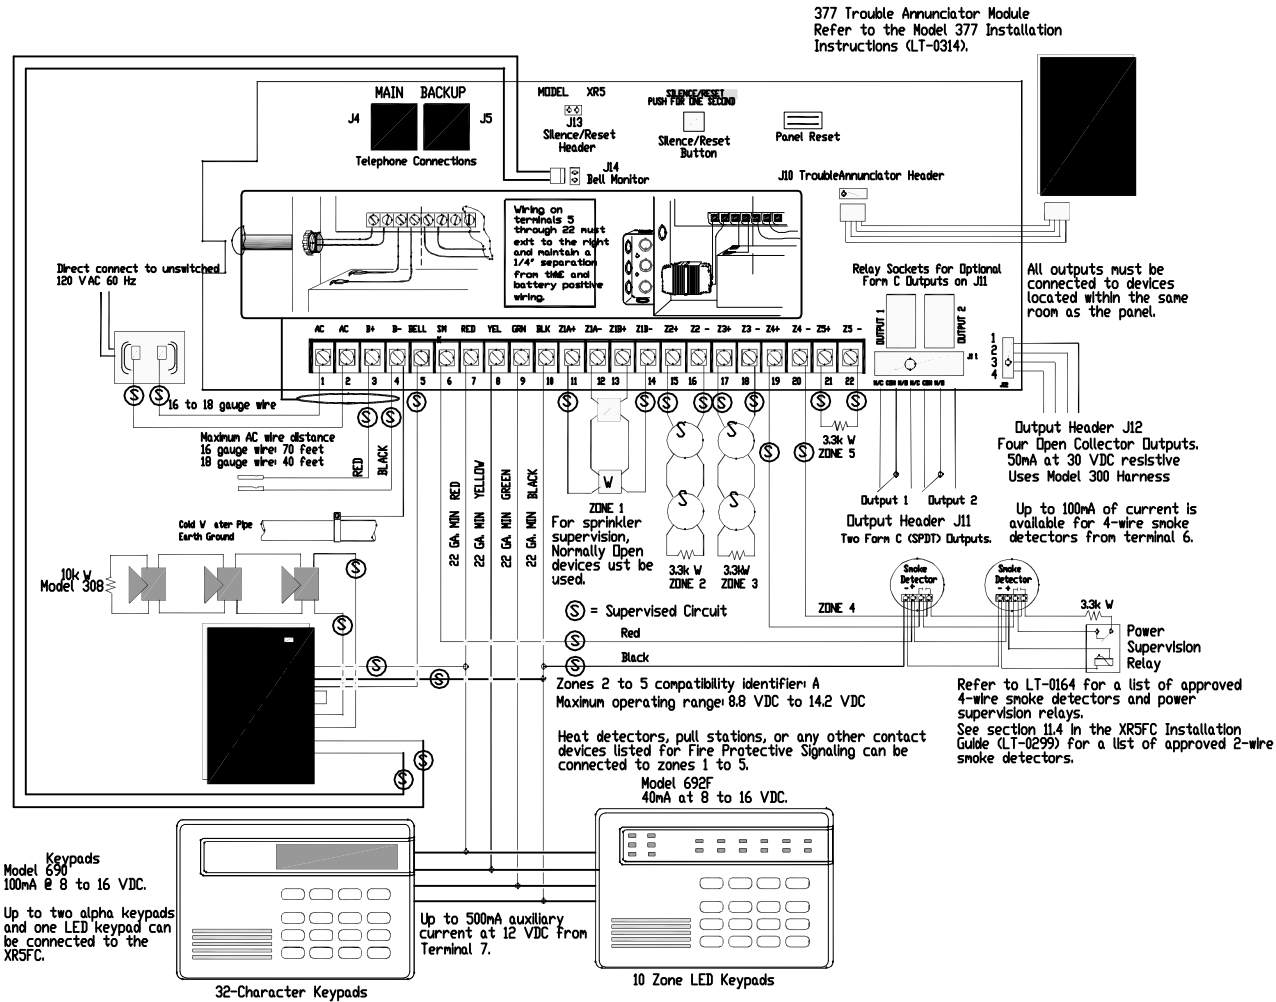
377 Trouble Annunciator Module
Refer to the Model 377 Installation Instructions (LT-0314).

MAIN BACKUP
J4 J5
Telephone Connections

MODEL XR5
J13
Silence/Reset Header

SILENCE/RESET
PUSH FOR ONE SECOND
Silence/Reset Button

Panel Reset

J14
Bell Monitor

J10 TroubleAnnunciator Header

Wiring on terminals 5 through 22 must exit to the right and maintain a 1/4" separation from the AC and battery positive wiring.

Relay Sockets for Optional Form C Outputs on J11

OUTPUT 1 OUTPUT 2

All outputs must be connected to devices located within the same room as the panel.

Direct connect to unswitched 120 VAC 60 Hz

AC AC B+ B- BELL SM RED YEL GRN BLK Z1A+ Z1A- Z1B+ Z1B- Z2+ Z2- Z3+ Z3- Z4+ Z4- Z5+ Z5-
1 2 3 4 5 6 7 8 9 10 11 12 13 14 15 16 17 18 19 20 21 22

J11
J12
1 2 3 4

16 to 18 gauge wire

Maximum AC wire distance
16 gauge wire: 70 feet
18 gauge wire: 40 feet

RED BLACK

22 GA MIN RED
22 GA MIN YELLOW
22 GA MIN GREEN
22 GA MIN BLACK

Cold Water Pipe
Earth Ground

10k W
Model 308

W
ZONE 1
For sprinkler supervision, Normally Open devices must be used.

3.3k W
ZONE 2
3.3kW
ZONE 3

3.3k W
ZONE 5

Output 1 Output 2
Output Header J11
Two Form C (SPDT) Outputs.

Output Header J12
Four Open Collector Outputs.
50mA at 30 VDC resistive
Uses Model 300 Harness

Up to 100mA of current is available for 4-wire smoke detectors from terminal 6.

S = Supervised Circuit

ZONE 4

Smoke Detector
Smoke Detector

3.3k W

Power Supervision Relay

Red
Black

Zones 2 to 5 compatibility identifier: A
Maximum operating range: 8.8 VDC to 14.2 VDC

Heat detectors, pull stations, or any other contact devices listed for Fire Protective Signaling can be connected to zones 1 to 5.

Refer to LT-0164 for a list of approved 4-wire smoke detectors and power supervision relays.
See section 11.4 in the XR5FC Installation Guide (LT-0299) for a list of approved 2-wire smoke detectors.

Model 692F
40mA at 8 to 16 VDC.

Keypads
Model 690
100mA @ 8 to 16 VDC.

Up to two alpha keypads and one LED keypad can be connected to the XR5FC.

Up to 500mA auxiliary current at 12 VDC from Terminal 7.

32-Character Keypads

10 Zone LED Keypads